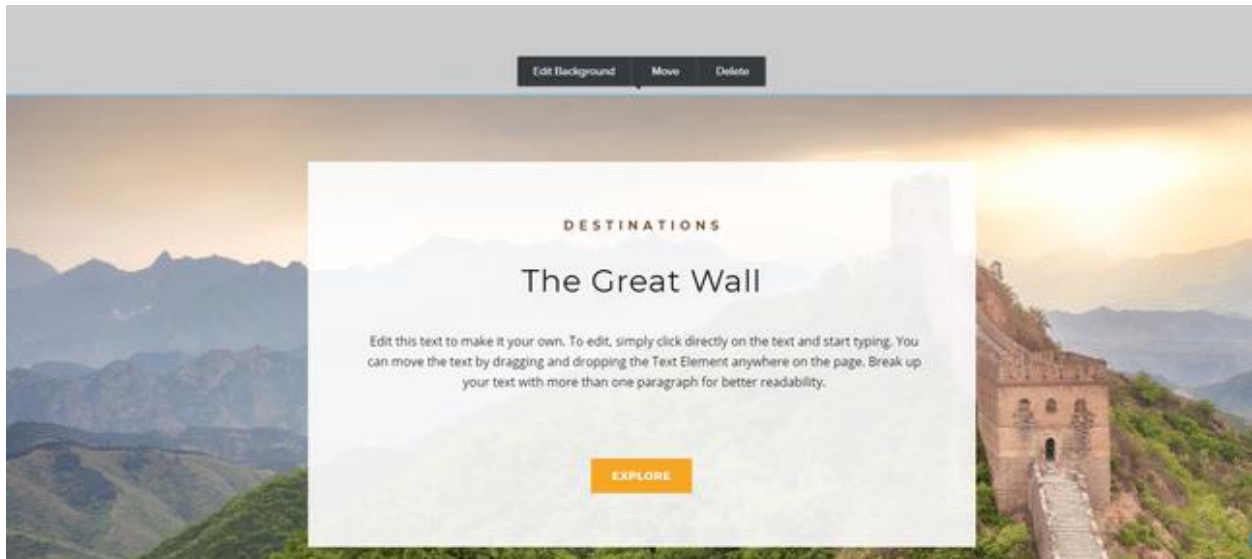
Edit Background Move Delete

DESTINATIONS

The Great Wall

Edit this text to make it your own. To edit, simply click directly on the text and start typing. You can move the text by dragging and dropping the Text Element anywhere on the page. Break up your text with more than one paragraph for better readability.

EXPLORE